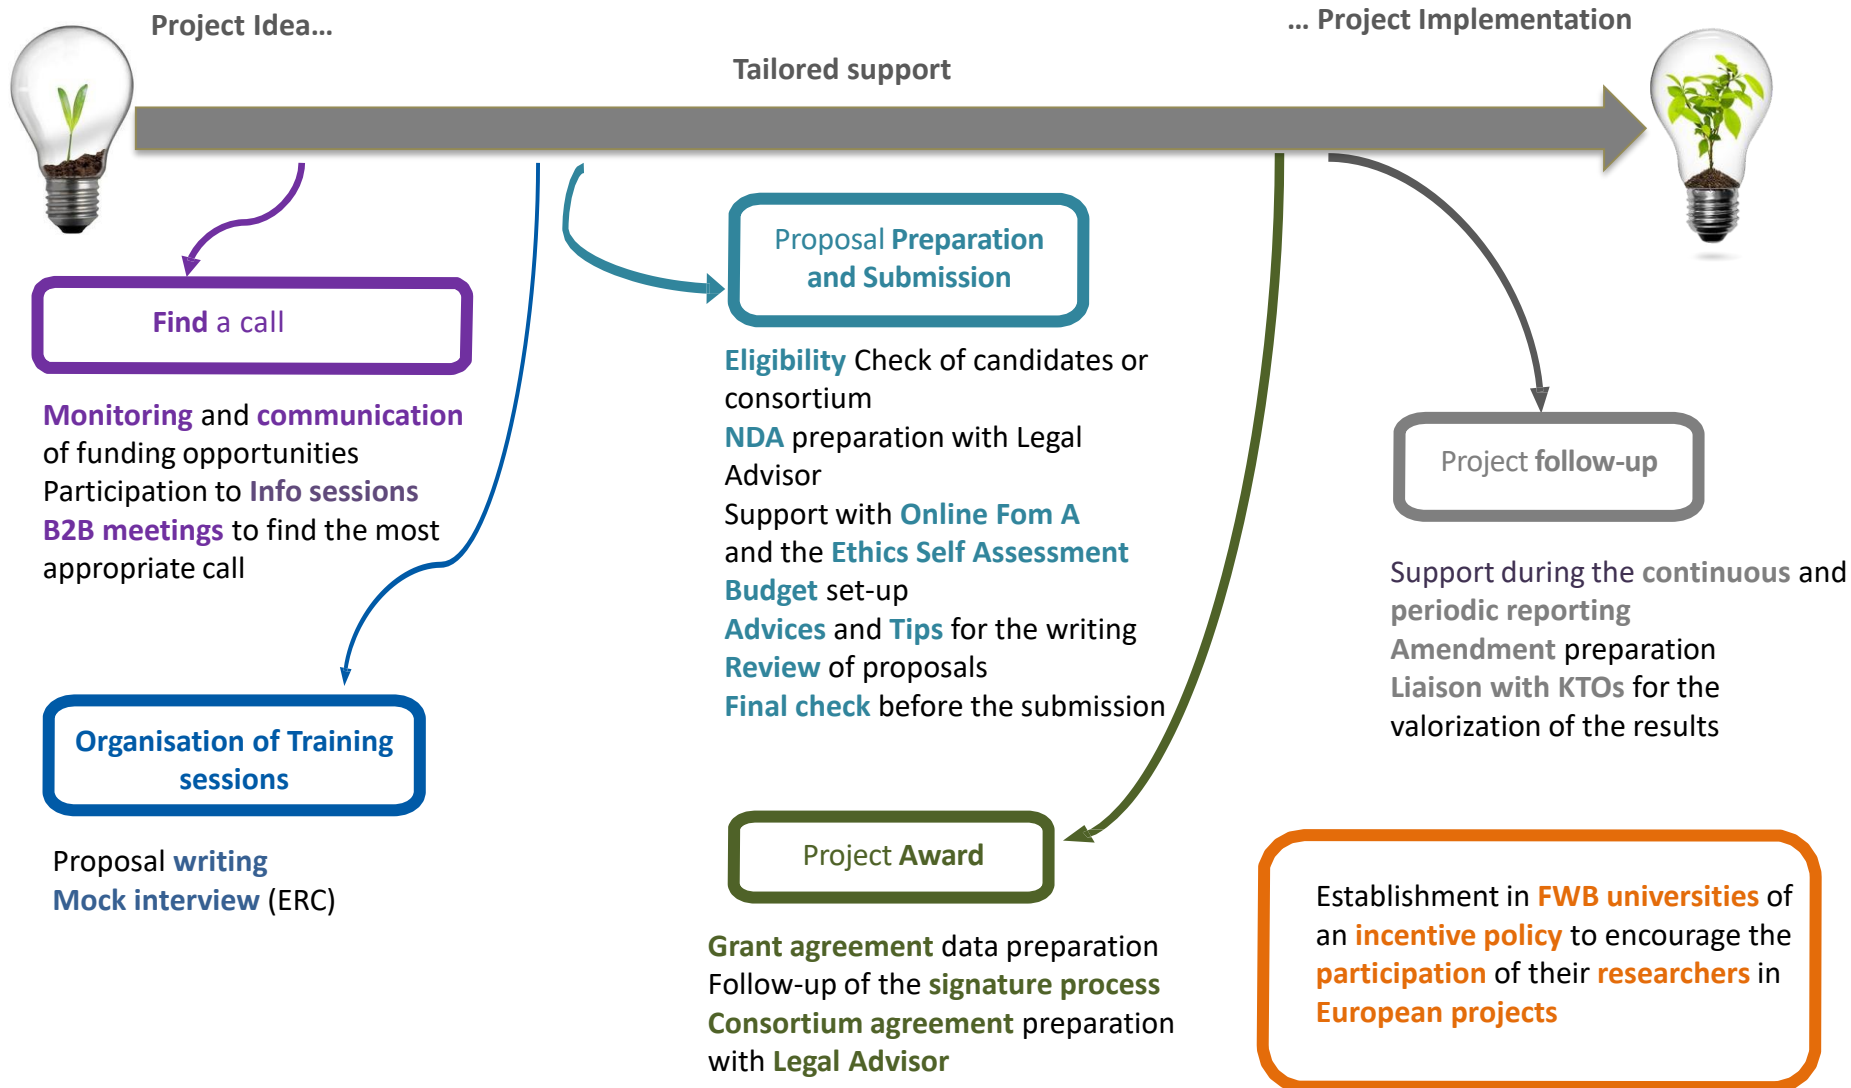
Project Idea…

… Project Implementation

Tailored support

Find a call

Monitoring and communication of funding opportunities
Participation to Info sessions
B2B meetings to find the most appropriate call

Organisation of Training sessions

Proposal writing
Mock interview (ERC)

Proposal Preparation and Submission

Eligibility Check of candidates or consortium
NDA preparation with Legal Advisor
Support with Online Fom A and the Ethics Self Assessment
Budget set-up
Advices and Tips for the writing
Review of proposals
Final check before the submission

Project Award

Grant agreement data preparation
Follow-up of the signature process
Consortium agreement preparation with Legal Advisor

Project follow-up

Support during the continuous and periodic reporting
Amendment preparation
Liaison with KTOs for the valorization of the results

Establishment in FWB universities of an incentive policy to encourage the participation of their researchers in European projects